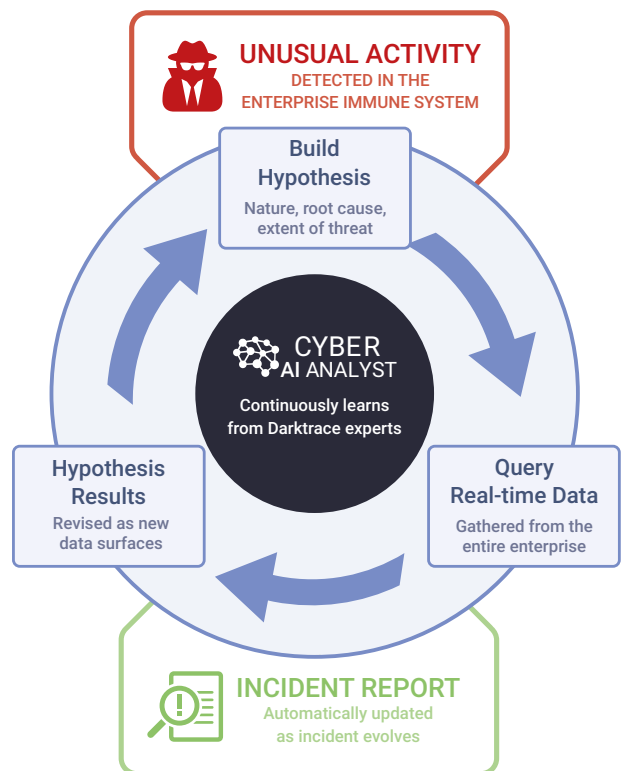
UNUSUAL ACTIVITY
DETECTED IN THE ENTERPRISE IMMUNE SYSTEM

Build Hypothesis
Nature, root cause, extent of threat

CYBER AI ANALYST
Continuously learns from Darktrace experts

Hypothesis Results
Revised as new data surfaces

Query Real-time Data
Gathered from the entire enterprise

INCIDENT REPORT
Automatically updated as incident evolves